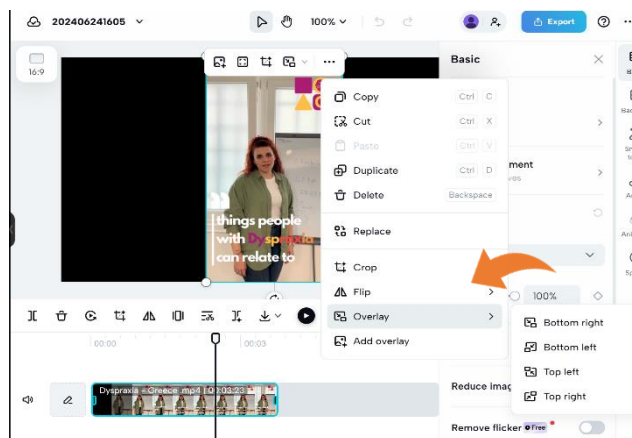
202406241605

100%

Export

16:9

things people with Dyspraxia can relate to

Copy Ctrl C
Cut Ctrl X
Paste Ctrl V
Duplicate Ctrl D
Delete Backspace
Replace
Crop
Flip
Overlay
Add overlay

Bottom right
Bottom left
Top left
Top right

Basic

ment

ves

100%

Reduce imag

Remove flicker Free

00:00

00:03

Dyspraxia - Greece .mp4 00:03:23